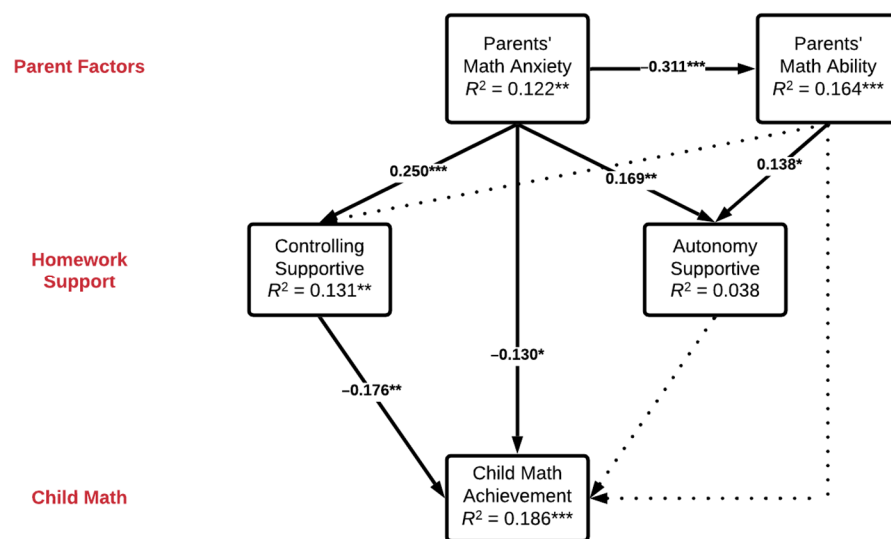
Parent Factors

Parents' Math Anxiety $R^2 = 0.122^{**}$

–0.311***

Parents' Math Ability $R^2 = 0.164^{***}$

0.250***

0.169**

0.138*

Homework Support

Controlling Supportive $R^2 = 0.131^{**}$

Autonomy Supportive $R^2 = 0.038$

–0.130*

–0.176**

Child Math

Child Math Achievement $R^2 = 0.186^{***}$